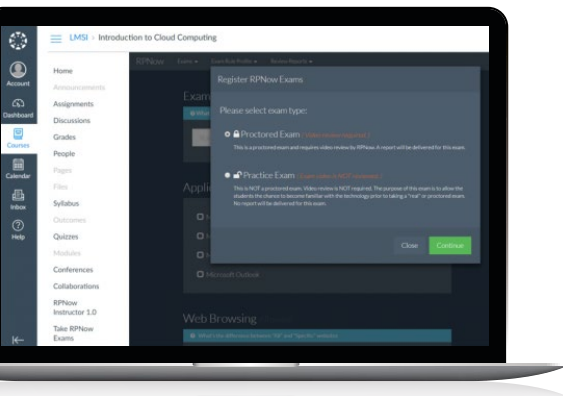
Account
Dashboard
Courses
Calendar
Inbox
Help

LMSI > Introduction to Cloud Computing

Home
Announcements
Assignments
Discussions
Grades
People
Pages
Files
Syllabus
Outcomes
Quizzes
Modules
Conferences
Collaborations
RPNow Instructor 1.0
Take RPNow Exams

RPNow Exams ▾ Exam Rule Profile ▾ Review Reports ▾

Exam

Appli

Microsoft Outlook

Web Browsing

Register RPNow Exams

Please select exam type:

Proctored Exam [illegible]

This is a proctored exam and requires video review by RPNow. A report will be delivered for this exam.

Practice Exam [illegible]

This is NOT a proctored exam. Video review is NOT required. The purpose of this exam is to allow the students the chance to become familiar with the technology prior to taking a "real" or proctored exam. No report will be delivered for this exam.

Close Continue